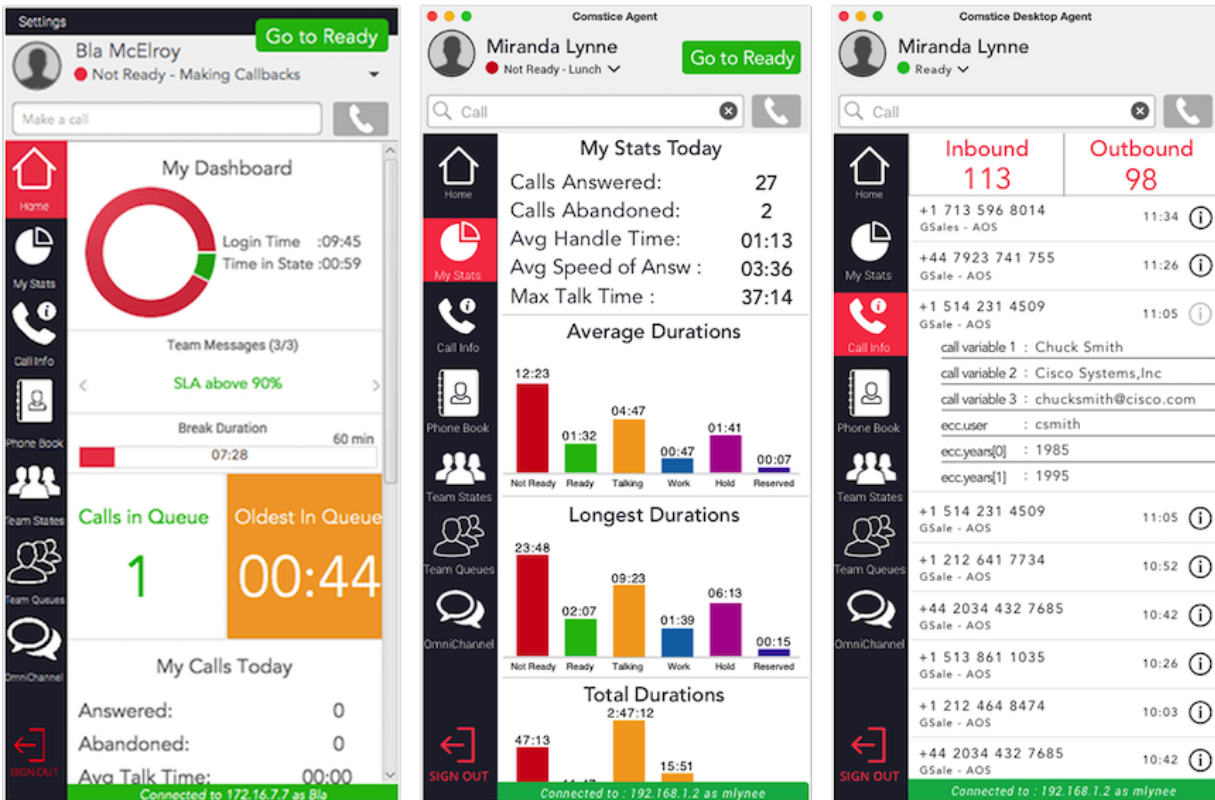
Settings
Bla McElroy
Not Ready - Making Callbacks
Go to Ready
Make a call
Home
My Stats
Call Info
Phone Book
Team States
Team Queues
OmniChannel
SIGN OUT
My Dashboard
Login Time :09:45
Time in State :00:59
Team Messages (3/3)
SLA above 90%
Break Duration
60 min
07:28
Calls in Queue
1
Oldest In Queue
00:44
My Calls Today
Answered: 0
Abandoned: 0
Avg Talk Time: 00:00
Connected to 172.16.7.7 as Bla

Comstice Agent
Miranda Lynne
Not Ready - Lunch
Go to Ready
Call
Home
My Stats
Call Info
Phone Book
Team States
Team Queues
OmniChannel
SIGN OUT
My Stats Today
Calls Answered: 27
Calls Abandoned: 2
Avg Handle Time: 01:13
Avg Speed of Answ : 03:36
Max Talk Time : 37:14
Average Durations
12:23
01:32
04:47
00:47
01:41
00:07
Not Ready
Ready
Talking
Work
Hold
Reserved
Longest Durations
23:48
02:07
09:23
01:39
06:13
00:15
Not Ready
Ready
Talking
Work
Hold
Reserved
Total Durations
47:13
2:47:12
15:51
Connected to : 192.168.1.2 as mlynee

Comstice Desktop Agent
Miranda Lynne
Ready
Call
Home
My Stats
Call Info
Phone Book
Team States
Team Queues
OmniChannel
SIGN OUT
Inbound
113
Outbound
98
+1 713 596 8014
GSales - AOS
11:34
+44 7923 741 755
GSale - AOS
11:26
+1 514 231 4509
GSale - AOS
11:05
call variable 1 : Chuck Smith
call variable 2 : Cisco Systems,Inc
call variable 3 : chucksmith@cisco.com
ecc.user : csmith
ecc.years[0] : 1985
ecc.years[1] : 1995
+1 514 231 4509
GSale - AOS
11:05
+1 212 641 7734
GSale - AOS
10:52
+44 2034 432 7685
GSale - AOS
10:42
+1 513 861 1035
GSale - AOS
10:26
+1 212 464 8474
GSale - AOS
10:03
+44 2034 432 7685
GSale - AOS
10:42
Connected to : 192.168.1.2 as mlynee